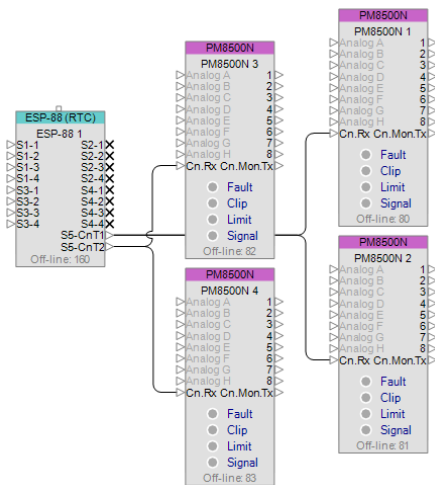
ESP-88 (RTC)
ESP-88 1
S1-1
S1-2
S1-3
S1-4
S3-1
S3-2
S3-3
S3-4
S2-1
S2-2
S2-3
S2-4
S4-1
S4-2
S4-3
S4-4
S5-CnT1
S5-CnT2
Off-line: 160

PM8500N
PM8500N 3
Analog A 1
Analog B 2
Analog C 3
Analog D 4
Analog E 5
Analog F 6
Analog G 7
Analog H 8
Cn.Rx Cn.Mon.Tx
Fault
Clip
Limit
Signal
Off-line: 82

PM8500N
PM8500N 4
Analog A 1
Analog B 2
Analog C 3
Analog D 4
Analog E 5
Analog F 6
Analog G 7
Analog H 8
Cn.Rx Cn.Mon.Tx
Fault
Clip
Limit
Signal
Off-line: 83

PM8500N
PM8500N 1
Analog A 1
Analog B 2
Analog C 3
Analog D 4
Analog E 5
Analog F 6
Analog G 7
Analog H 8
Cn.Rx Cn.Mon.Tx
Fault
Clip
Limit
Signal
Off-line: 80

PM8500N
PM8500N 2
Analog A 1
Analog B 2
Analog C 3
Analog D 4
Analog E 5
Analog F 6
Analog G 7
Analog H 8
Cn.Rx Cn.Mon.Tx
Fault
Clip
Limit
Signal
Off-line: 81